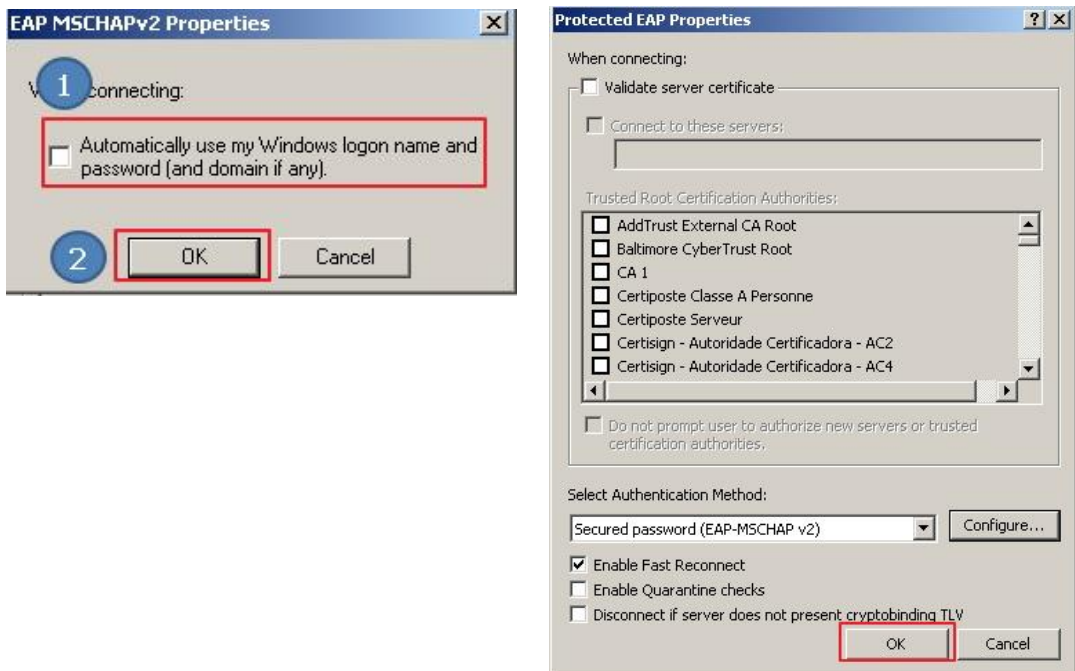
EAP MSCHAPv2 Properties

1

W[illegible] connecting:

Automatically use my Windows logon name and password (and domain if any).

2

OK

Cancel

Protected EAP Properties

?

When connecting:

Validate server certificate

Connect to these servers:

Trusted Root Certification Authorities:

AddTrust External CA Root
Baltimore CyberTrust Root
CA 1
Certiposte Classe A Personne
Certiposte Serveur
Certisign - Autoridade Certificadora - AC2
Certisign - Autoridade Certificadora - AC4

Do not prompt user to authorize new servers or trusted certification authorities.

Select Authentication Method:

Secured password (EAP-MSCHAP v2)

Configure...

Enable Fast Reconnect

Enable Quarantine checks

Disconnect if server does not present cryptobinding TLV

OK

Cancel